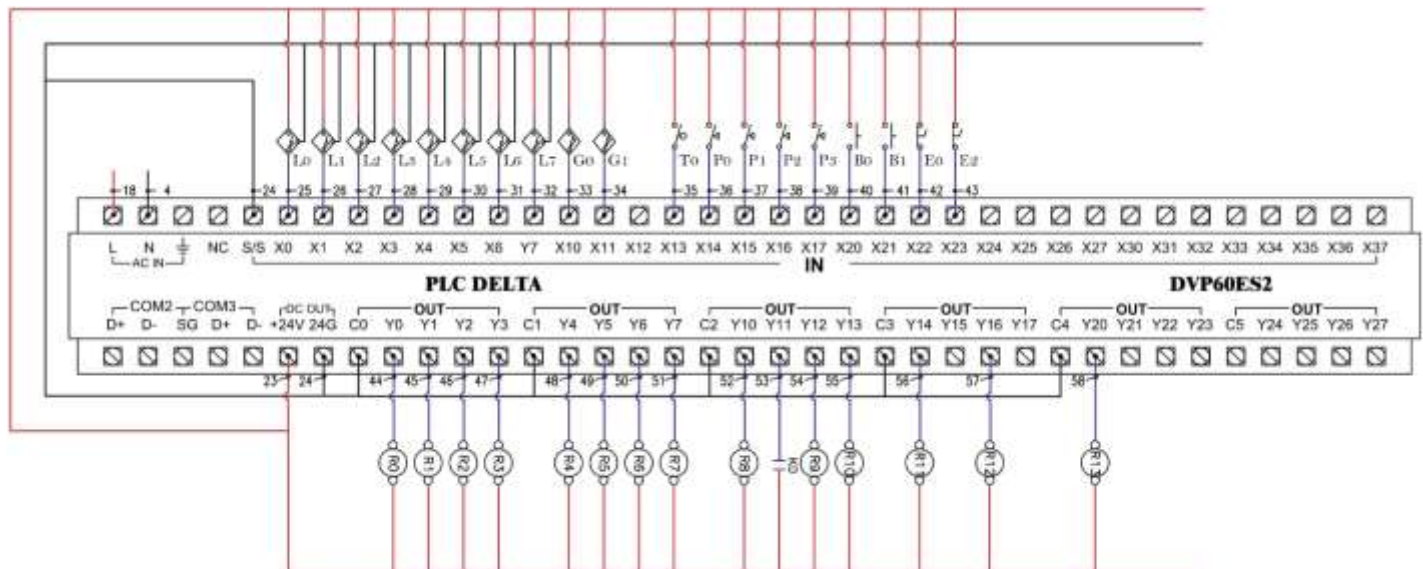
L0 L1 L2 L3 L4 L5 L6 L7 G0 G1 T0 P0 P1 P2 P3 B0 B1 E0 E2

18 4 24 25 26 27 28 29 30 31 32 33 34 35 36 37 38 39 40 41 42 43

L N NC S/S X0 X1 X2 X3 X4 X5 X6 Y7 X10 X11 X12 X13 X14 X15 X16 X17 X20 X21 X22 X23 X24 X25 X26 X27 X30 X31 X32 X33 X34 X35 X36 X37

AC IN

IN

PLC DELTA

DVP60ES2

COM2 COM3 DC OUT OUT OUT OUT OUT OUT OUT

D+ D- SG D+ D- +24V 24G C0 Y0 Y1 Y2 Y3 C1 Y4 Y5 Y6 Y7 C2 Y10 Y11 Y12 Y13 C3 Y14 Y15 Y16 Y17 C4 Y20 Y21 Y22 Y23 C5 Y24 Y25 Y26 Y27

23 24 44 45 46 47 48 49 50 51 52 53 54 55 56 57 58

R0 R1 R2 R3 R4 R5 R6 R7 R8 KO R9 R10 R11 R12 R13